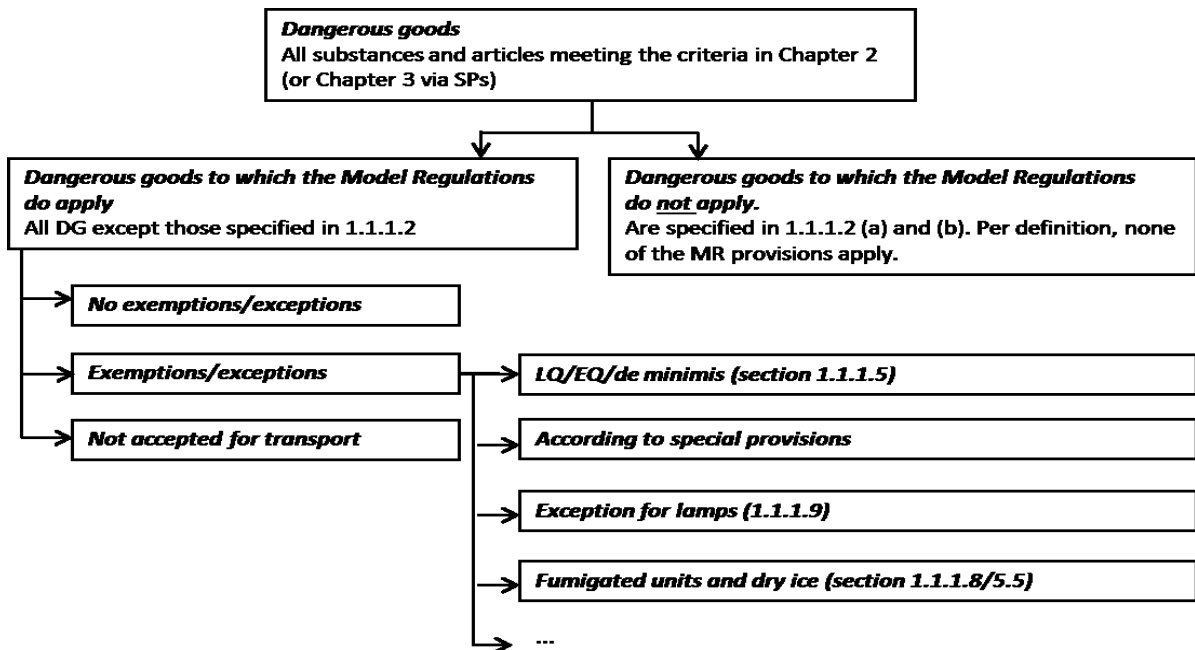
Dangerous goods
All substances and articles meeting the criteria in Chapter 2 (or Chapter 3 via SPs)

Dangerous goods to which the Model Regulations do apply
All DG except those specified in 1.1.1.2

Dangerous goods to which the Model Regulations do not apply.
Are specified in 1.1.1.2 (a) and (b). Per definition, none of the MR provisions apply.

No exemptions/exceptions

Exemptions/exceptions

Not accepted for transport

LQ/EQ/de minimis (section 1.1.1.5)

According to special provisions

Exception for lamps (1.1.1.9)

Fumigated units and dry ice (section 1.1.1.8/5.5)

...